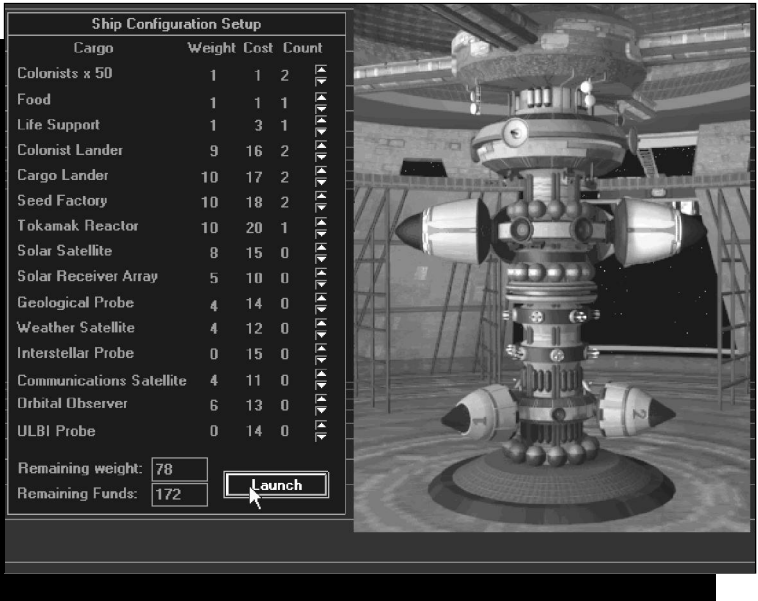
Ship Configuration Setup

| Cargo | Weight | Cost | Count |
|---|---|---|---|
| Colonists x 50 | 1 | 1 | 2 |
| Food | 1 | 1 | 1 |
| Life Support | 1 | 3 | 1 |
| Colonist Lander | 9 | 16 | 2 |
| Cargo Lander | 10 | 17 | 2 |
| Seed Factory | 10 | 18 | 2 |
| Tokamak Reactor | 10 | 20 | 1 |
| Solar Satellite | 8 | 15 | 0 |
| Solar Receiver Array | 5 | 10 | 0 |
| Geological Probe | 4 | 14 | 0 |
| Weather Satellite | 4 | 12 | 0 |
| Interstellar Probe | 0 | 15 | 0 |
| Communications Satellite | 4 | 11 | 0 |
| Orbital Observer | 6 | 13 | 0 |
| ULBI Probe | 0 | 14 | 0 |

Remaining weight: 78
Remaining Funds: 172

Launch

1
2